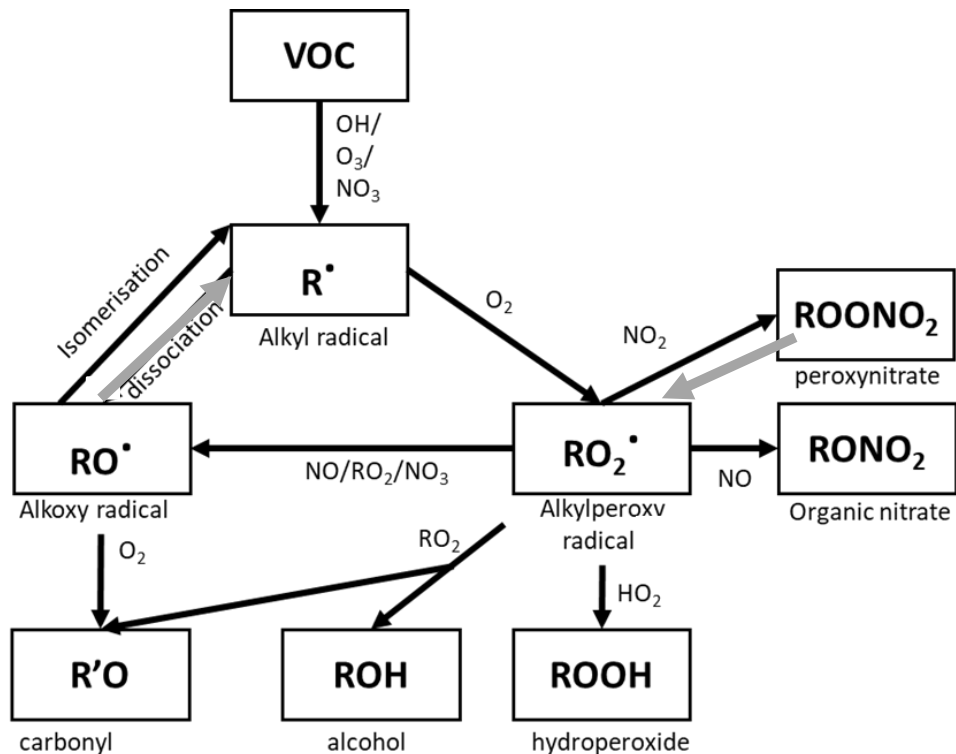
VOC

OH/ $O_3$/ $NO_3$

Isomerisation

dissociation

$R^{\bullet}$

Alkyl radical

$O_2$

$NO_2$

$ROONO_2$

peroxynitrate

$RO^{\bullet}$

Alkoxy radical

$NO/RO_2/NO_3$

$RO_2^{\bullet}$

Alkylperoxv radical

NO

$RONO_2$

Organic nitrate

$O_2$

$RO_2$

$HO_2$

R'O

carbonyl

ROH

alcohol

ROOH

hydroperoxide